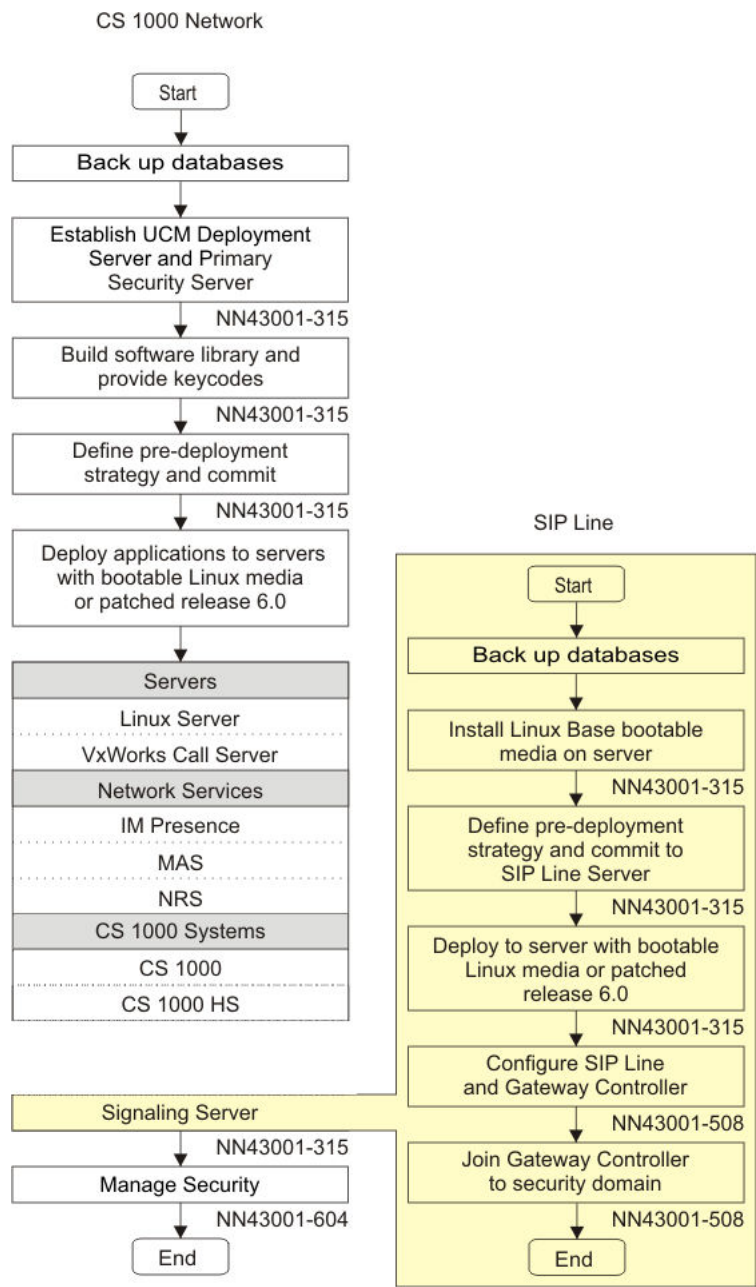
CS 1000 Network

Start

Back up databases

Establish UCM Deployment Server and Primary Security Server

NN43001-315

Build software library and provide keycodes

NN43001-315

Define pre-deployment strategy and commit

NN43001-315

Deploy applications to servers with bootable Linux media or patched release 6.0

Servers

Linux Server

VxWorks Call Server

Network Services

IM Presence

MAS

NRS

CS 1000 Systems

CS 1000

CS 1000 HS

Signaling Server

NN43001-315

Manage Security

NN43001-604

End

SIP Line

Start

Back up databases

Install Linux Base bootable media on server

NN43001-315

Define pre-deployment strategy and commit to SIP Line Server

NN43001-315

Deploy to server with bootable Linux media or patched release 6.0

NN43001-315

Configure SIP Line and Gateway Controller

NN43001-508

Join Gateway Controller to security domain

NN43001-508

End